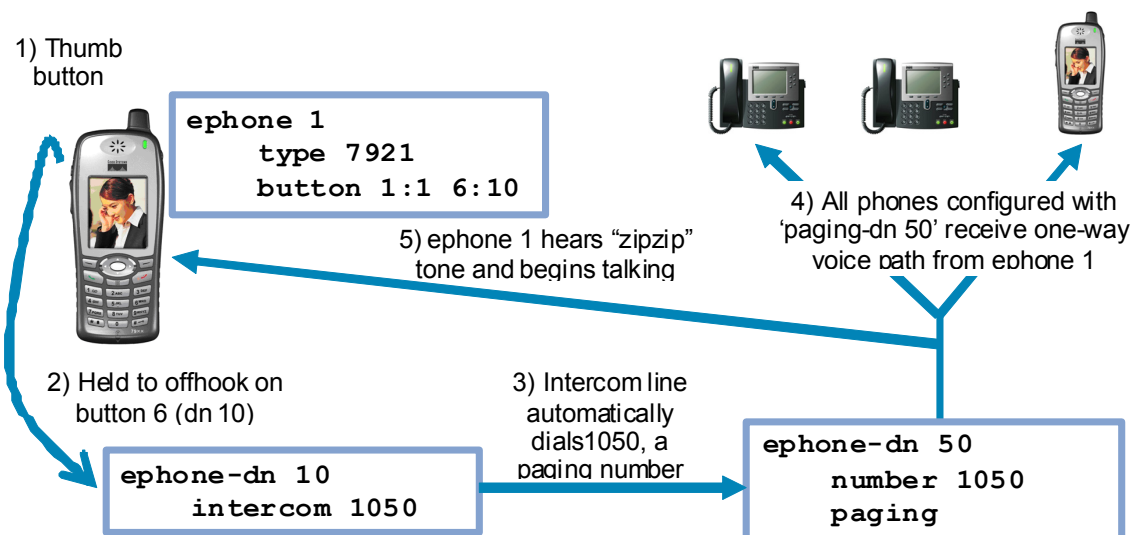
1) Thumb button

ephone 1
type 7921
button 1:1 6:10

4) All phones configured with 'paging-dn 50' receive one-way voice path from ephone 1

5) ephone 1 hears "zipzip" tone and begins talking

2) Held to offhook on button 6 (dn 10)

3) Intercom line automatically dials1050, a paging number

ephone-dn 10
intercom 1050

ephone-dn 50
number 1050
paging